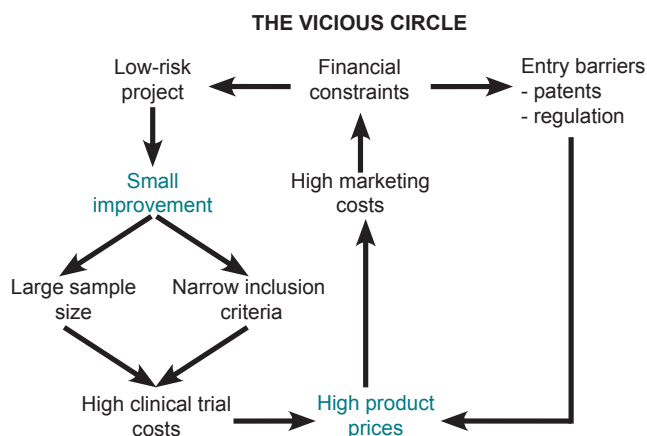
THE VICIOUS CIRCLE

Low-risk project

Financial constraints

Entry barriers
- patents
- regulation

Small improvement

High marketing costs

Large sample size

Narrow inclusion criteria

High clinical trial costs

High product prices